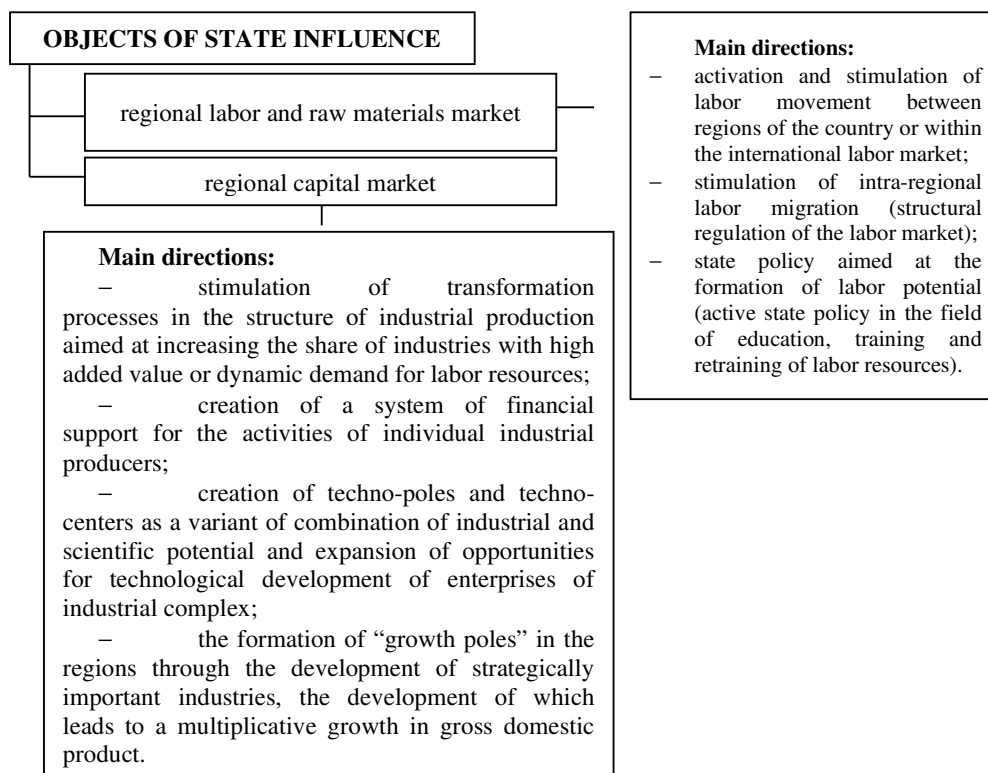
OBJECTS OF STATE INFLUENCE

regional labor and raw materials market

regional capital market

Main directions:
– stimulation of transformation processes in the structure of industrial production aimed at increasing the share of industries with high added value or dynamic demand for labor resources;
– creation of a system of financial support for the activities of individual industrial producers;
– creation of techno-poles and techno-centers as a variant of combination of industrial and scientific potential and expansion of opportunities for technological development of enterprises of industrial complex;
– the formation of "growth poles" in the regions through the development of strategically important industries, the development of which leads to a multiplicative growth in gross domestic product.

Main directions:
– activation and stimulation of labor movement between regions of the country or within the international labor market;
– stimulation of intra-regional labor migration (structural regulation of the labor market);
– state policy aimed at the formation of labor potential (active state policy in the field of education, training and retraining of labor resources).